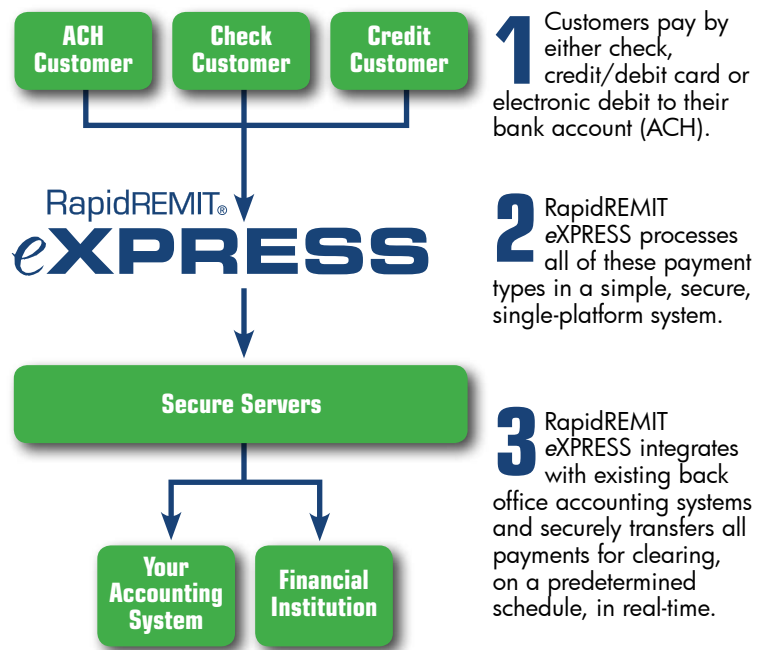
ACH Customer

Check Customer

Credit Customer

RapidREMIT®
eXPRESS

Secure Servers

Your Accounting System

Financial Institution

1 Customers pay by either check, credit/debit card or electronic debit to their bank account (ACH).

2 RapidREMIT eXPRESS processes all of these payment types in a simple, secure, single-platform system.

3 RapidREMIT eXPRESS integrates with existing back office accounting systems and securely transfers all payments for clearing, on a predetermined schedule, in real-time.